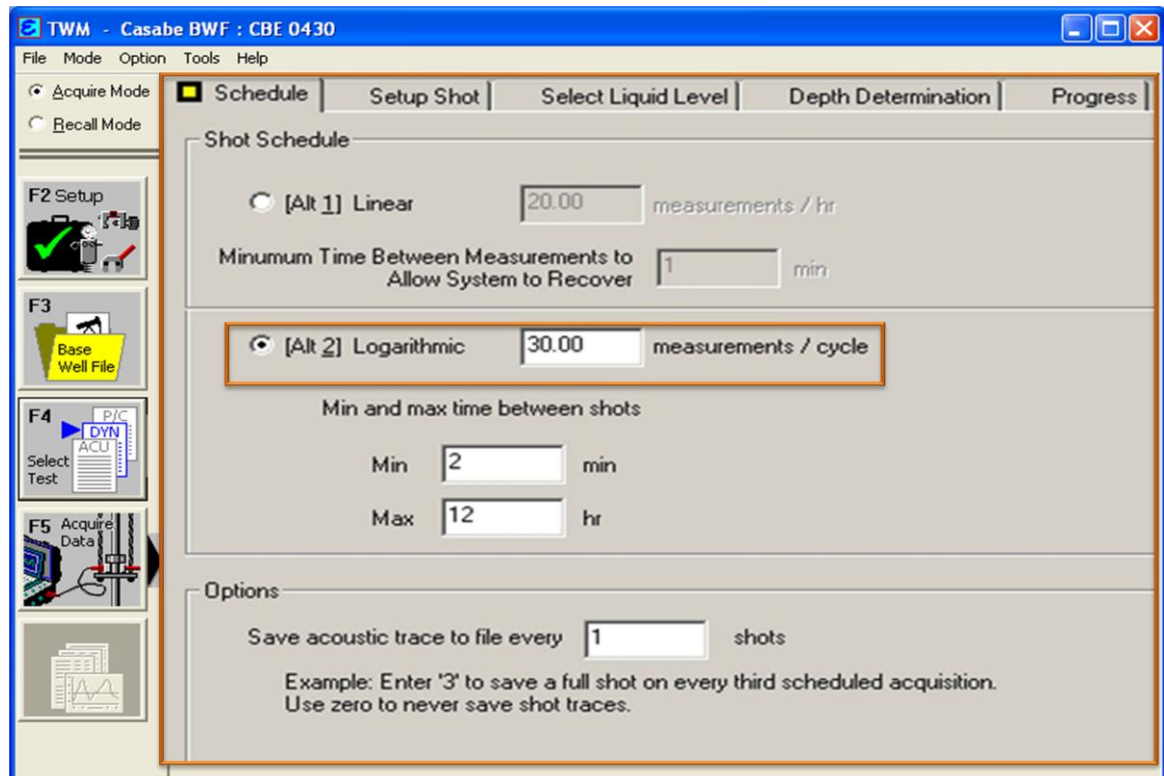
TWM - Casabe BWF : CBE 0430

File Mode Option Tools Help

Acquire Mode
Recall Mode

F2 Setup

F3
Base Well File

F4
P/C
DYN
ACU
Select Test

F5 Acquire Data

Schedule | Setup Shot | Select Liquid Level | Depth Determination | Progress

Shot Schedule

[Alt 1] Linear 20.00 measurements / hr

Minumum Time Between Measurements to Allow System to Recover 1 min

[Alt 2] Logarithmic 30.00 measurements / cycle

Min and max time between shots

Min 2 min

Max 12 hr

Options

Save acoustic trace to file every 1 shots

Example: Enter '3' to save a full shot on every third scheduled acquisition. Use zero to never save shot traces.